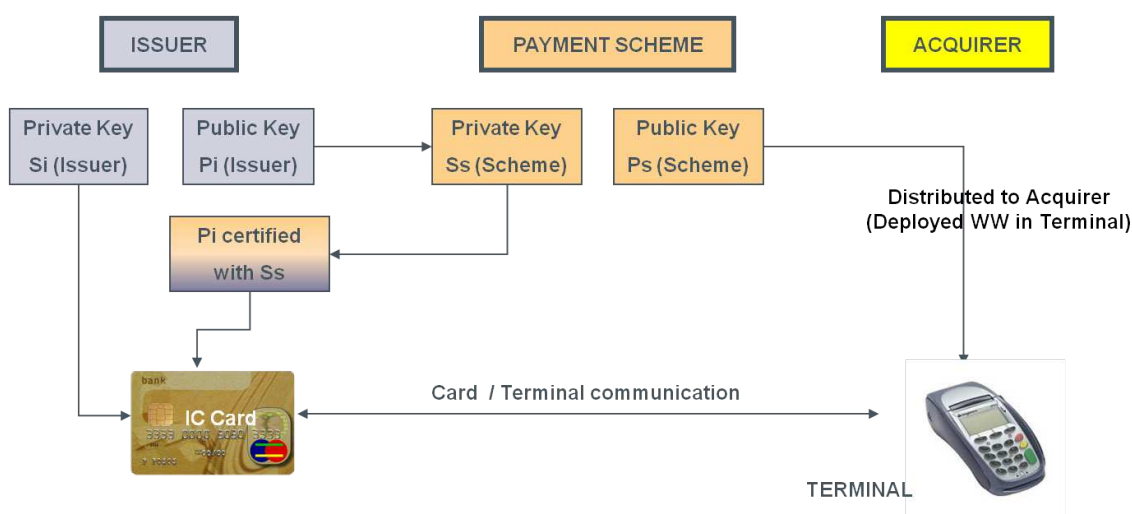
ISSUER

PAYMENT SCHEME

ACQUIRER

Private Key Si (Issuer)

Public Key Pi (Issuer)

Private Key Ss (Scheme)

Public Key Ps (Scheme)

Distributed to Acquirer (Deployed WW in Terminal)

Pi certified with Ss

bank

IC Card

5555 0000 5050 5555

Card / Terminal communication

TERMINAL